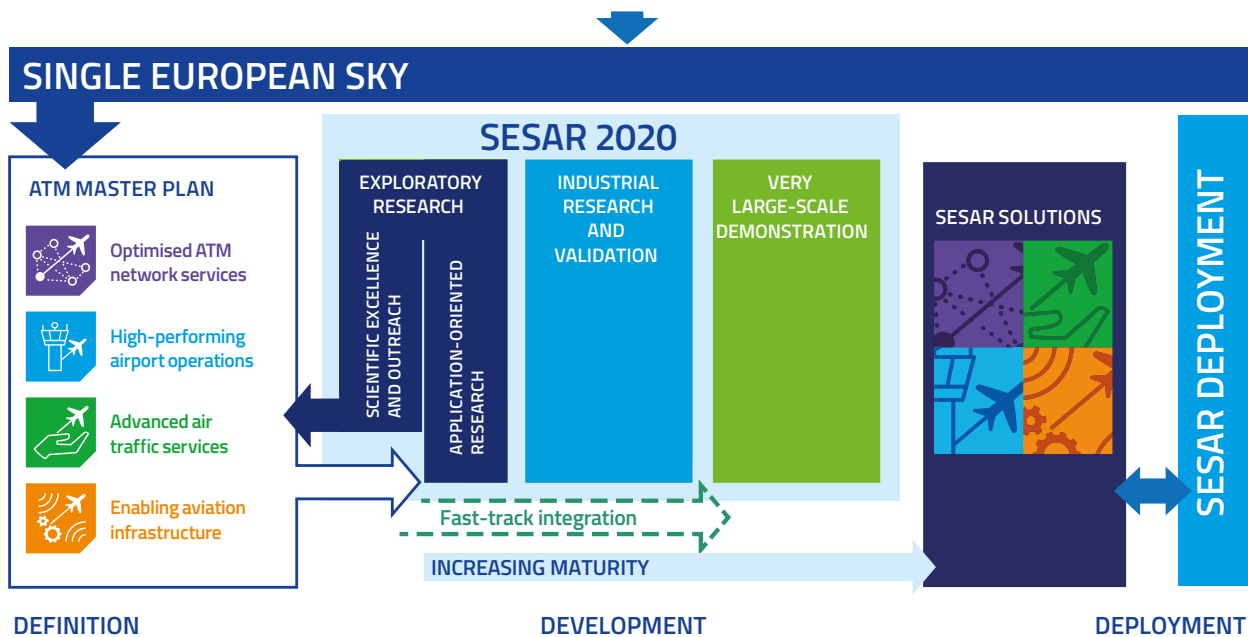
SINGLE EUROPEAN SKY

ATM MASTER PLAN

Optimised ATM network services

High-performing airport operations

Advanced air traffic services

Enabling aviation infrastructure

SESAR 2020

EXPLORATORY RESEARCH

SCIENTIFIC EXCELLENCE AND OUTREACH

APPLICATION-ORIENTED RESEARCH

INDUSTRIAL RESEARCH AND VALIDATION

VERY LARGE-SCALE DEMONSTRATION

SESAR SOLUTIONS

SESAR DEPLOYMENT

Fast-track integration

INCREASING MATURITY

DEFINITION

DEVELOPMENT

DEPLOYMENT